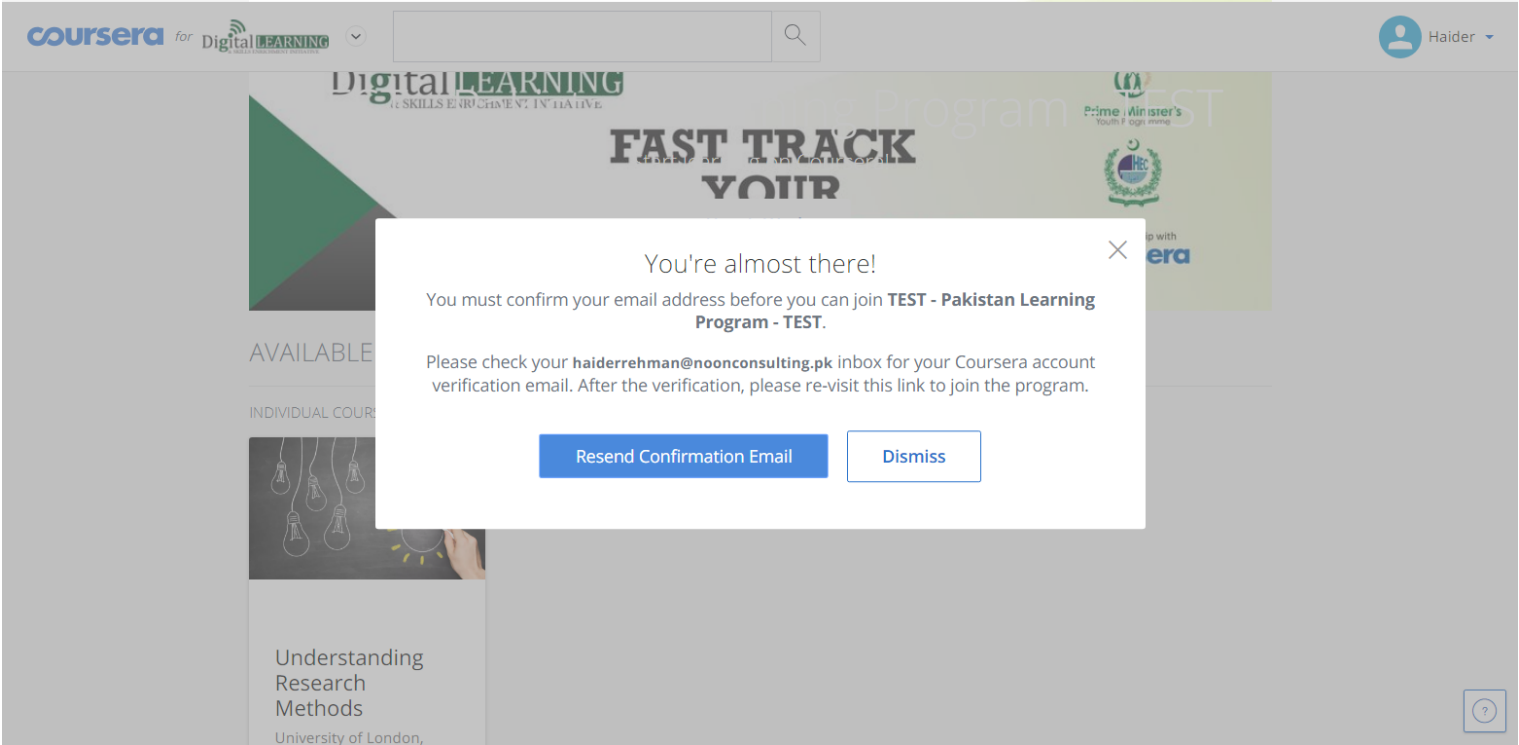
coursera for Digital LEARNING

Haider

Digital LEARNING
SKILLS ENRICHMENT INITIATIVE

FAST TRACK YOUR

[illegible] Program - TEST

Prime Minister's Youth Programme

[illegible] with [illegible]era

AVAILABLE

INDIVIDUAL COURS

You're almost there!

You must confirm your email address before you can join **TEST - Pakistan Learning Program - TEST**.

Please check your **haiderrehman@noonconsulting.pk** inbox for your Coursera account verification email. After the verification, please re-visit this link to join the program.

Resend Confirmation Email

Dismiss

Understanding Research Methods

University of London,